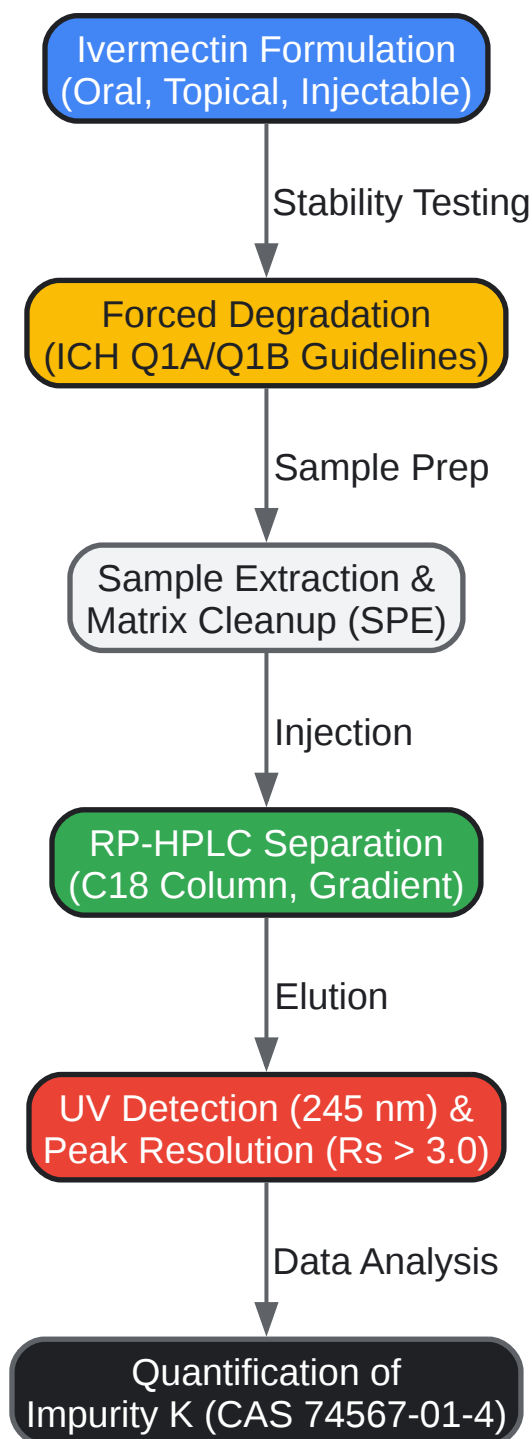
Ivermectin Formulation
(Oral, Topical, Injectable)

Stability Testing

Forced Degradation
(ICH Q1A/Q1B Guidelines)

Sample Prep

Sample Extraction &
Matrix Cleanup (SPE)

Injection

RP-HPLC Separation
(C18 Column, Gradient)

Elution

UV Detection (245 nm) &
Peak Resolution (Rs > 3.0)

Data Analysis

Quantification of
Impurity K (CAS 74567-01-4)